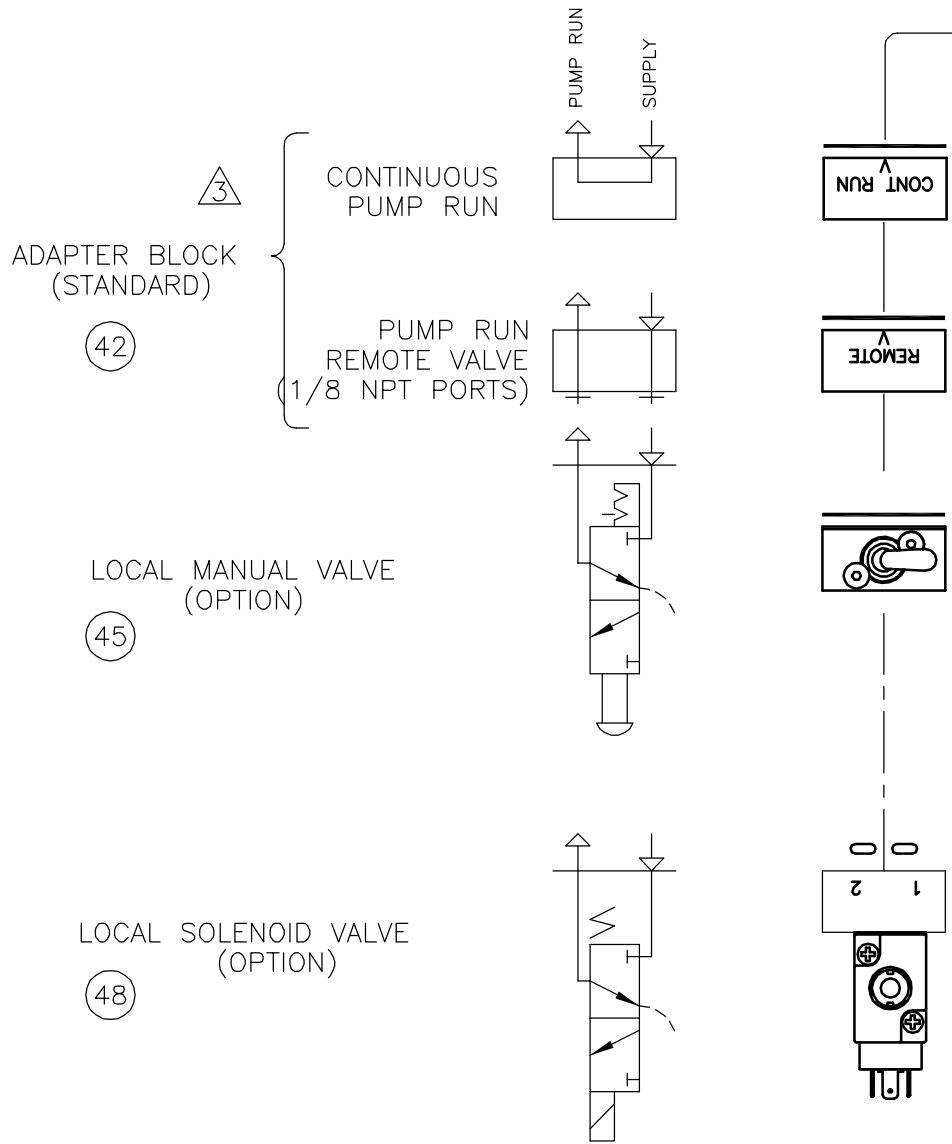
PUMP RUN

SUPPLY

3

ADAPTER BLOCK
(STANDARD)

42

CONTINUOUS
PUMP RUN

CONT RUN

PUMP RUN
REMOTE VALVE
(1/8 NPT PORTS)

REMOTE

LOCAL MANUAL VALVE
(OPTION)

45

LOCAL SOLENOID VALVE
(OPTION)

48

2

1